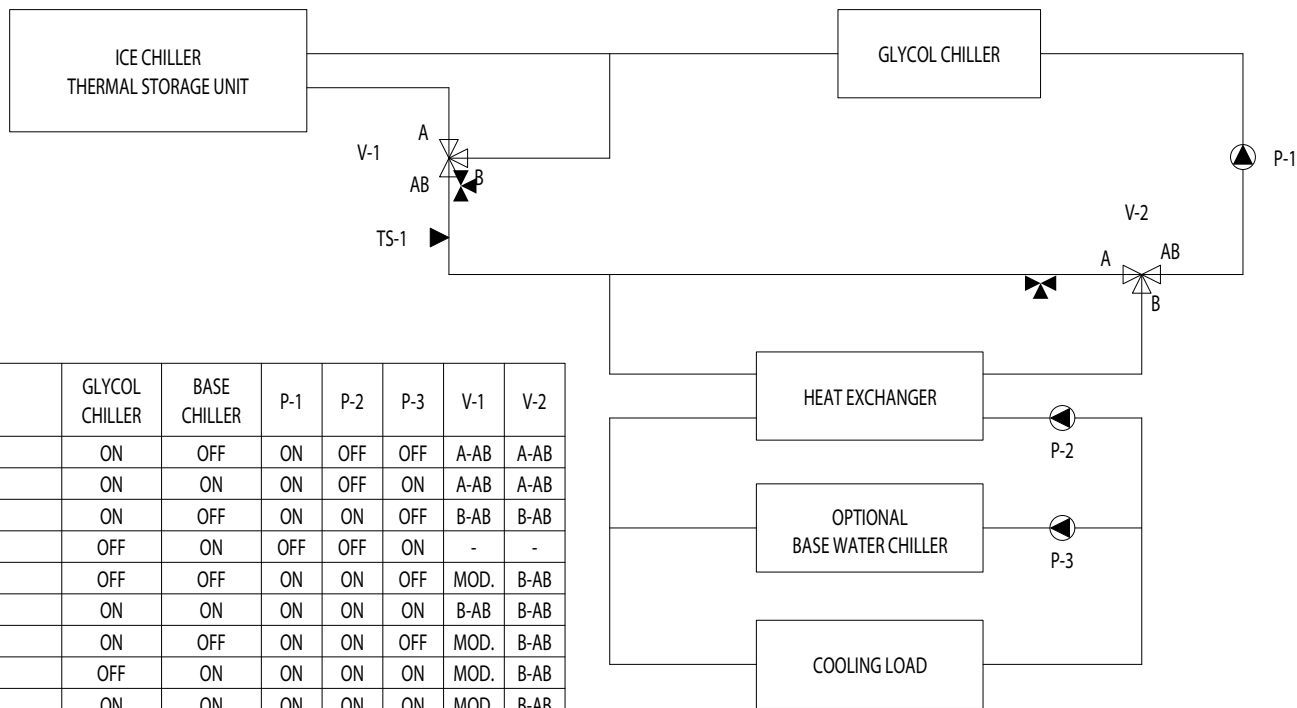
ICE CHILLER
THERMAL STORAGE UNIT

GLYCOL CHILLER

A
V-1
AB
B

TS-1

P-1

V-2
A
AB
B

HEAT EXCHANGER

P-2

OPTIONAL
BASE WATER CHILLER

P-3

COOLING LOAD

| | GLYCOL CHILLER | BASE CHILLER | P-1 | P-2 | P-3 | V-1 | V-2 |
|---|---|---|---|---|---|---|---|
| | ON | OFF | ON | OFF | OFF | A-AB | A-AB |
| | ON | ON | ON | OFF | ON | A-AB | A-AB |
| | ON | OFF | ON | ON | OFF | B-AB | B-AB |
| | OFF | ON | OFF | OFF | ON | - | - |
| | OFF | OFF | ON | ON | OFF | MOD. | B-AB |
| | ON | ON | ON | ON | ON | B-AB | B-AB |
| | ON | OFF | ON | ON | OFF | MOD. | B-AB |
| | OFF | ON | ON | ON | ON | MOD. | B-AB |
| | ON | ON | ON | ON | ON | MOD. | B-AB |